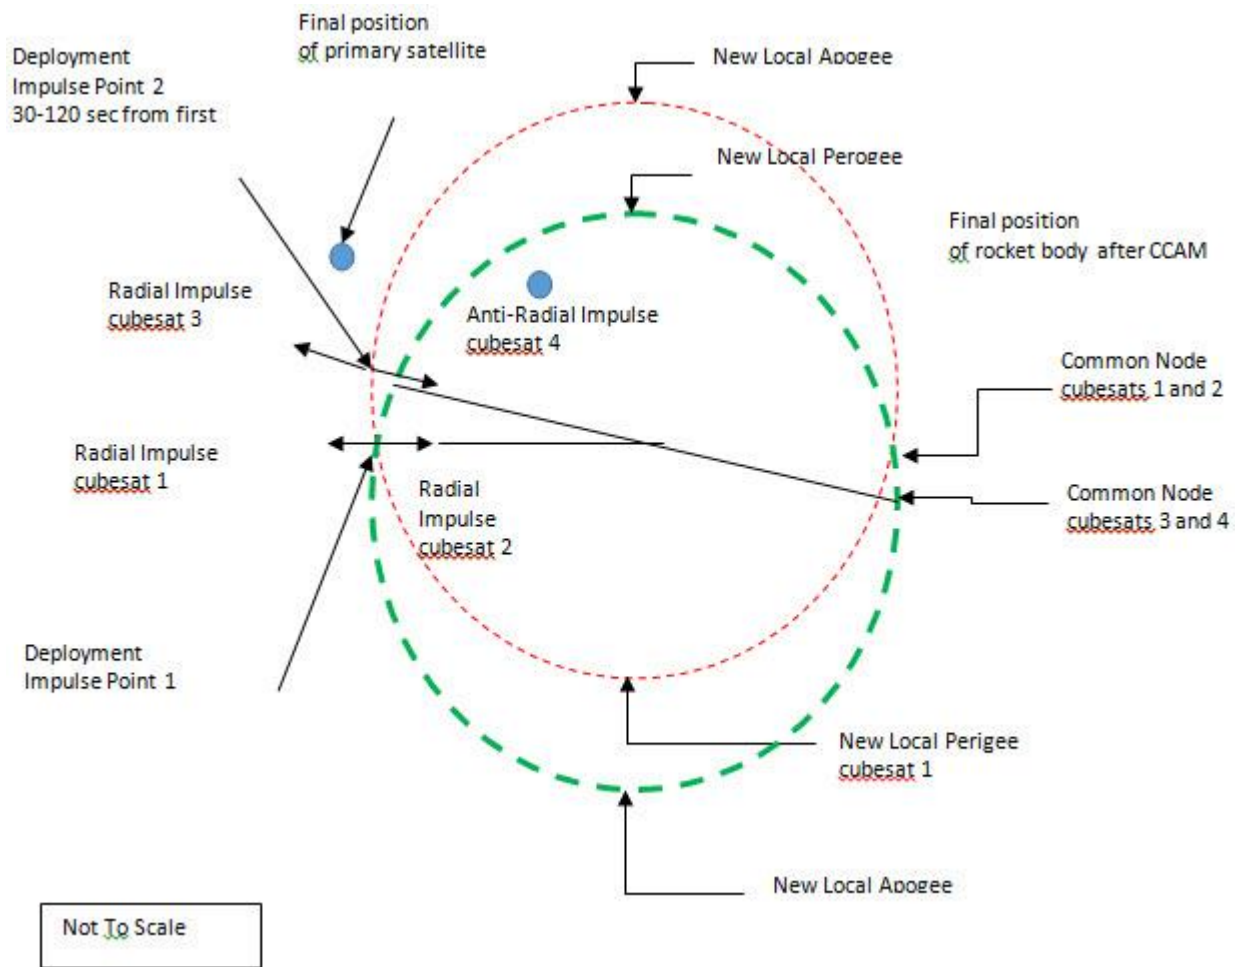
Final position
of primary satellite

Deployment
Impulse Point 2
30-120 sec from first

New Local Apogee

New Local Perogee

Final position
of rocket body after CCAM

Radial Impulse
cubesat 3

Anti-Radial Impulse
cubesat 4

Common Node
cubesats 1 and 2

Radial Impulse
cubesat 1

Radial
Impulse
cubesat 2

Common Node
cubesats 3 and 4

Deployment
Impulse Point 1

New Local Perigee
cubesat 1

New Local Apogee

Not To Scale